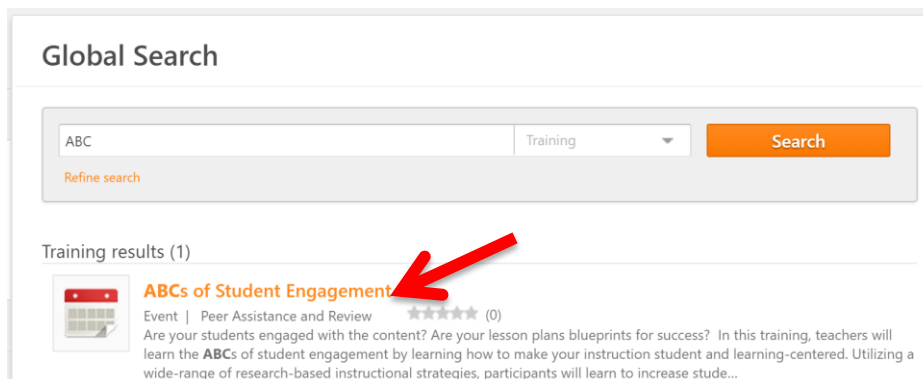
Global Search

ABC

Training

Search

Refine search

Training results (1)

ABCs of Student Engagement

Event | Peer Assistance and Review (0)

Are your students engaged with the content? Are your lesson plans blueprints for success? In this training, teachers will learn the ABCs of student engagement by learning how to make your instruction student and learning-centered. Utilizing a wide-range of research-based instructional strategies, participants will learn to increase stude...